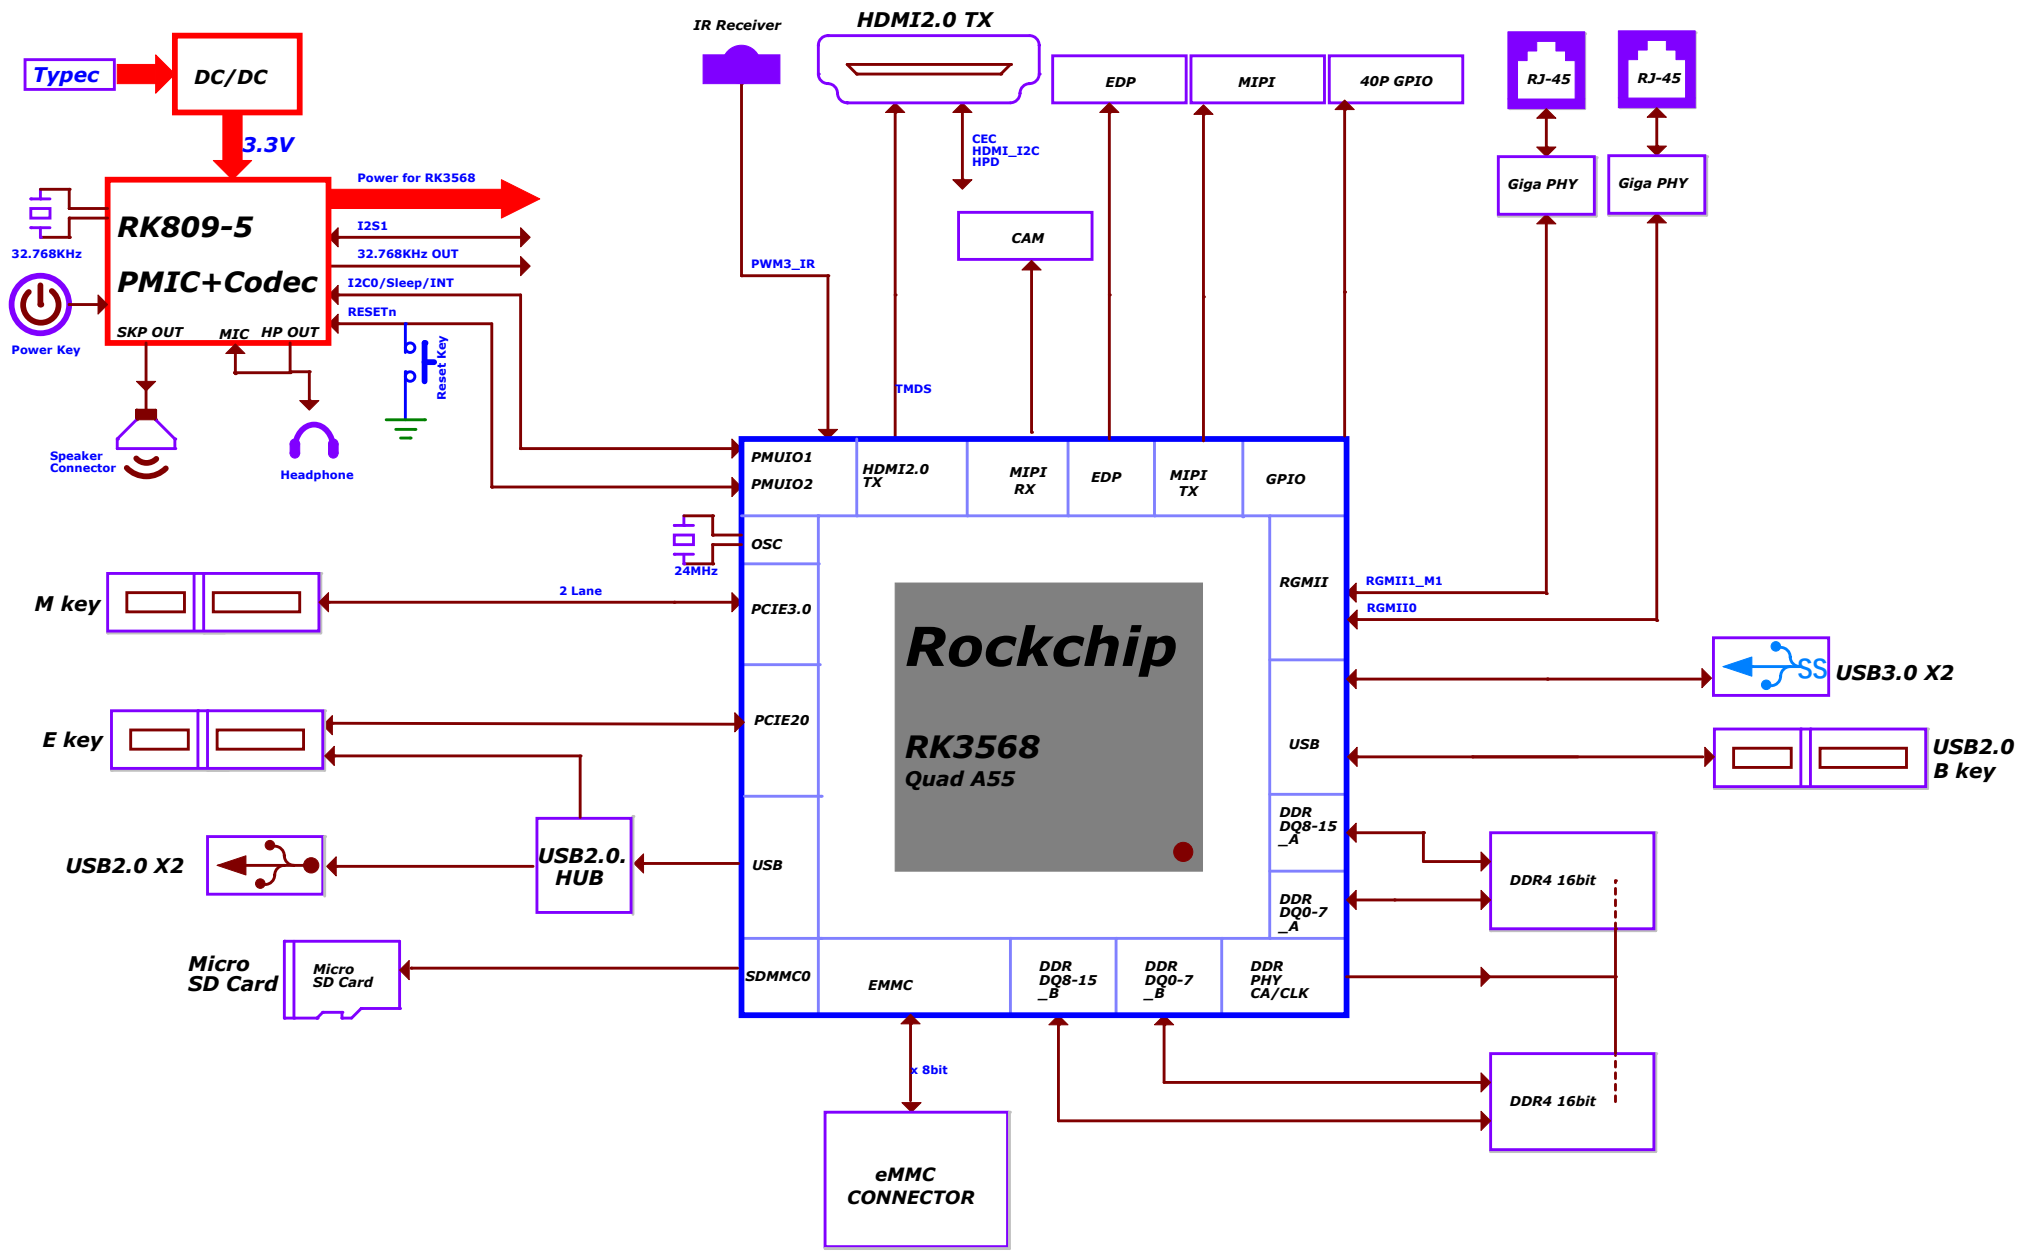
Typec
DC/DC
3.3V
IR Receiver
HDMI2.0 TX
EDP
MIPI
40P GPIO
RJ-45
RJ-45
Power for RK3568
RK809-5
PMIC+Codec
32.768KHz
I2S1
32.768KHz OUT
I2C0/Sleep/INT
RESETn
Power Key
SKP OUT
MIC
HP OUT
Reset Key
Speaker Connector
Headphone
CEC
HDMI_I2C
HPD
CAM
Giga PHY
Giga PHY
PWM3_IR
TMDS
PMUIO1
PMUIO2
HDMI2.0 TX
MIPI RX
EDP
MIPI TX
GPIO
OSC
24MHz
M key
2 Lane
PCIE3.0
RGMII
RGMII1_M1
RGMII0
Rockchip
RK3568
Quad A55
USB3.0 X2
E key
PCIE20
USB
USB2.0 B key
USB2.0 X2
USB2.0. HUB
USB
DDR DQ8-15 _A
DDR4 16bit
DDR DQ0-7 _A
Micro SD Card
Micro SD Card
SDMMC0
EMMC
DDR DQ8-15 _B
DDR DQ0-7 _B
DDR PHY CA/CLK
x 8bit
DDR4 16bit
eMMC CONNECTOR